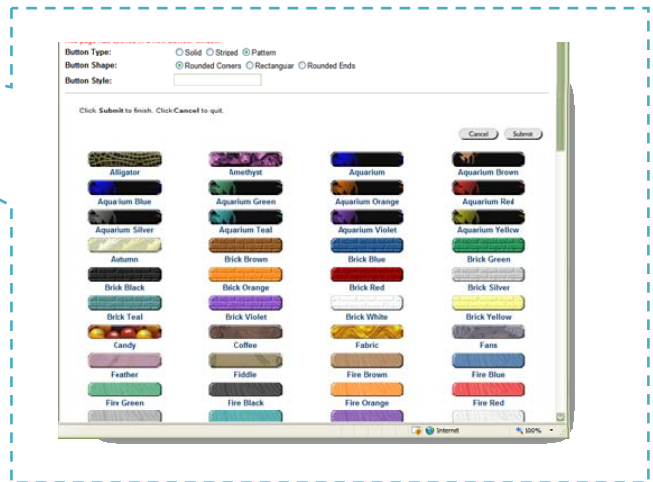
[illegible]
Button Type: ○ Solid ○ Striped ⦿ Pattern
Button Shape: ⦿ Rounded Corners ○ Rectanguar ○ Rounded Ends
Button Style:

Click **Submit** to finish. Click **Cancel** to quit.

Cancel Submit

| | | | |
|---|---|---|---|
| Alligator | Amethyst | Aquarium | Aquarium Brown |
| Aquarium Blue | Aquarium Green | Aquarium Orange | Aquarium Red |
| Aquarium Silver | Aquarium Teal | Aquarium Violet | Aquarium Yellow |
| Autumn | Brick Brown | Brick Blue | Brick Green |
| Brick Black | Brick Orange | Brick Red | Brick Silver |
| Brick Teal | Brick Violet | Brick White | Brick Yellow |
| Candy | Coffee | Fabric | Fans |
| Feather | Fiddle | Fire Brown | Fire Blue |
| Fire Green | Fire Black | Fire Orange | Fire Red |

Internet 100%